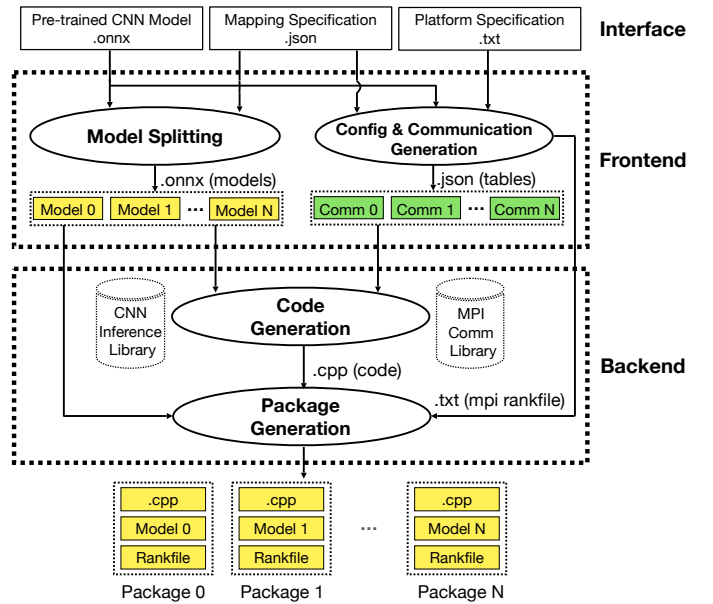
Pre-trained CNN Model .onnx

Mapping Specification .json

Platform Specification .txt

Interface

Model Splitting

Config & Communication Generation

Frontend

.onnx (models)

.json (tables)

Model 0 | Model 1 | ··· | Model N

Comm 0 | Comm 1 | ··· | Comm N

CNN Inference Library

Code Generation

MPI Comm Library

Backend

.cpp (code)

.txt (mpi rankfile)

Package Generation

.cpp
Model 0
Rankfile
Package 0

.cpp
Model 1
Rankfile
Package 1

···

.cpp
Model N
Rankfile
Package N